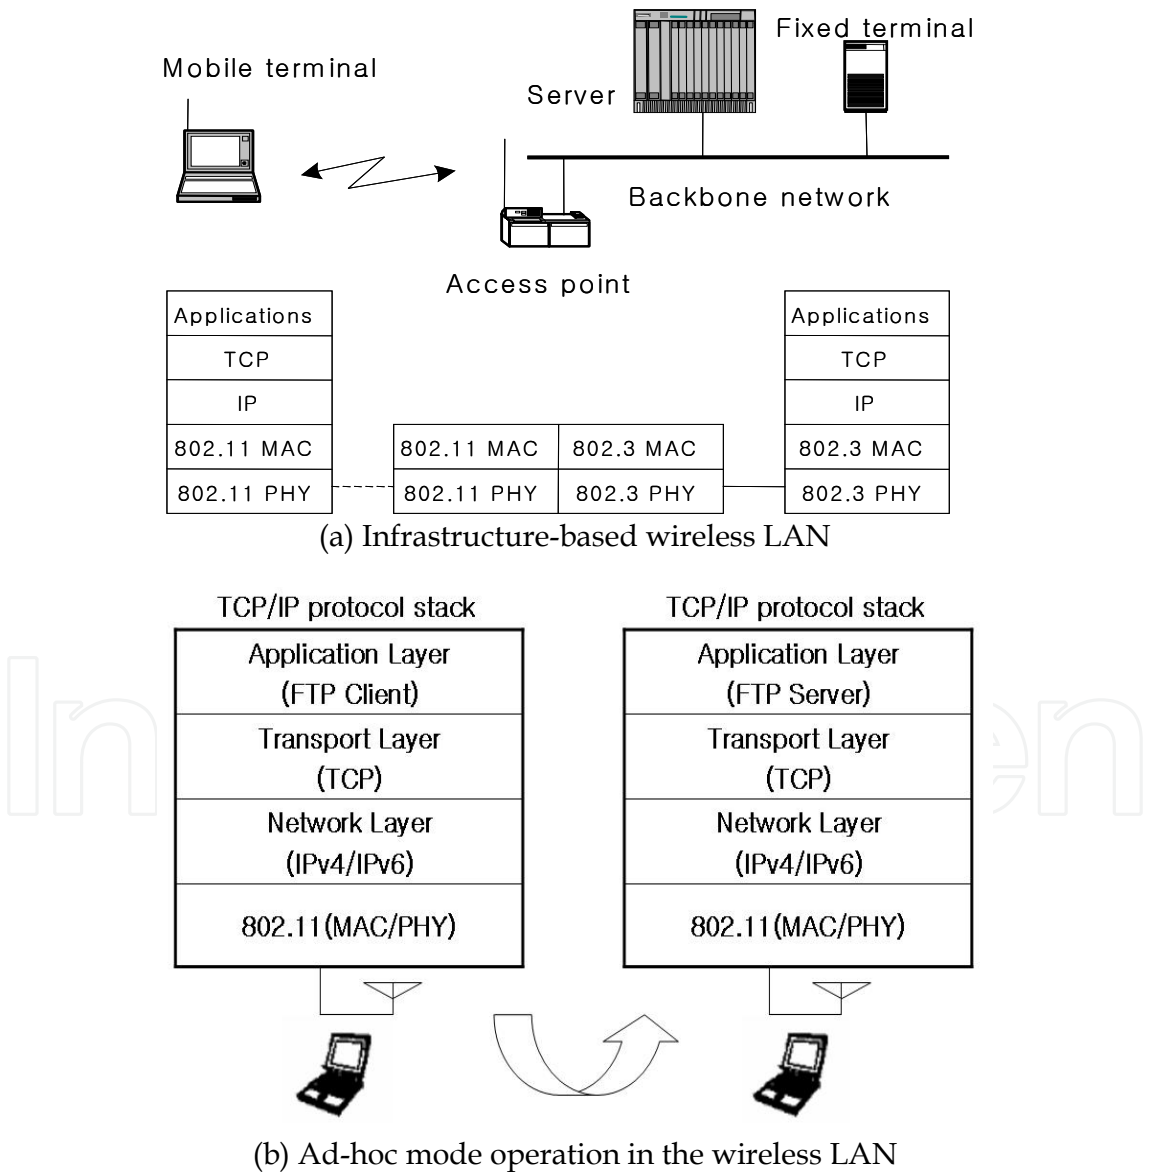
Mobile terminal

Server

Fixed terminal

Backbone network

Access point

| Applications |
|---|
| TCP |
| IP |
| 802.11 MAC |
| 802.11 PHY |

| 802.11 MAC | 802.3 MAC |
|---|---|
| 802.11 PHY | 802.3 PHY |

| Applications |
|---|
| TCP |
| IP |
| 802.3 MAC |
| 802.3 PHY |

(a) Infrastructure-based wireless LAN

TCP/IP protocol stack

| Application Layer (FTP Client) |
|---|
| Transport Layer (TCP) |
| Network Layer (IPv4/IPv6) |
| 802.11(MAC/PHY) |

TCP/IP protocol stack

| Application Layer (FTP Server) |
|---|
| Transport Layer (TCP) |
| Network Layer (IPv4/IPv6) |
| 802.11(MAC/PHY) |

(b) Ad-hoc mode operation in the wireless LAN